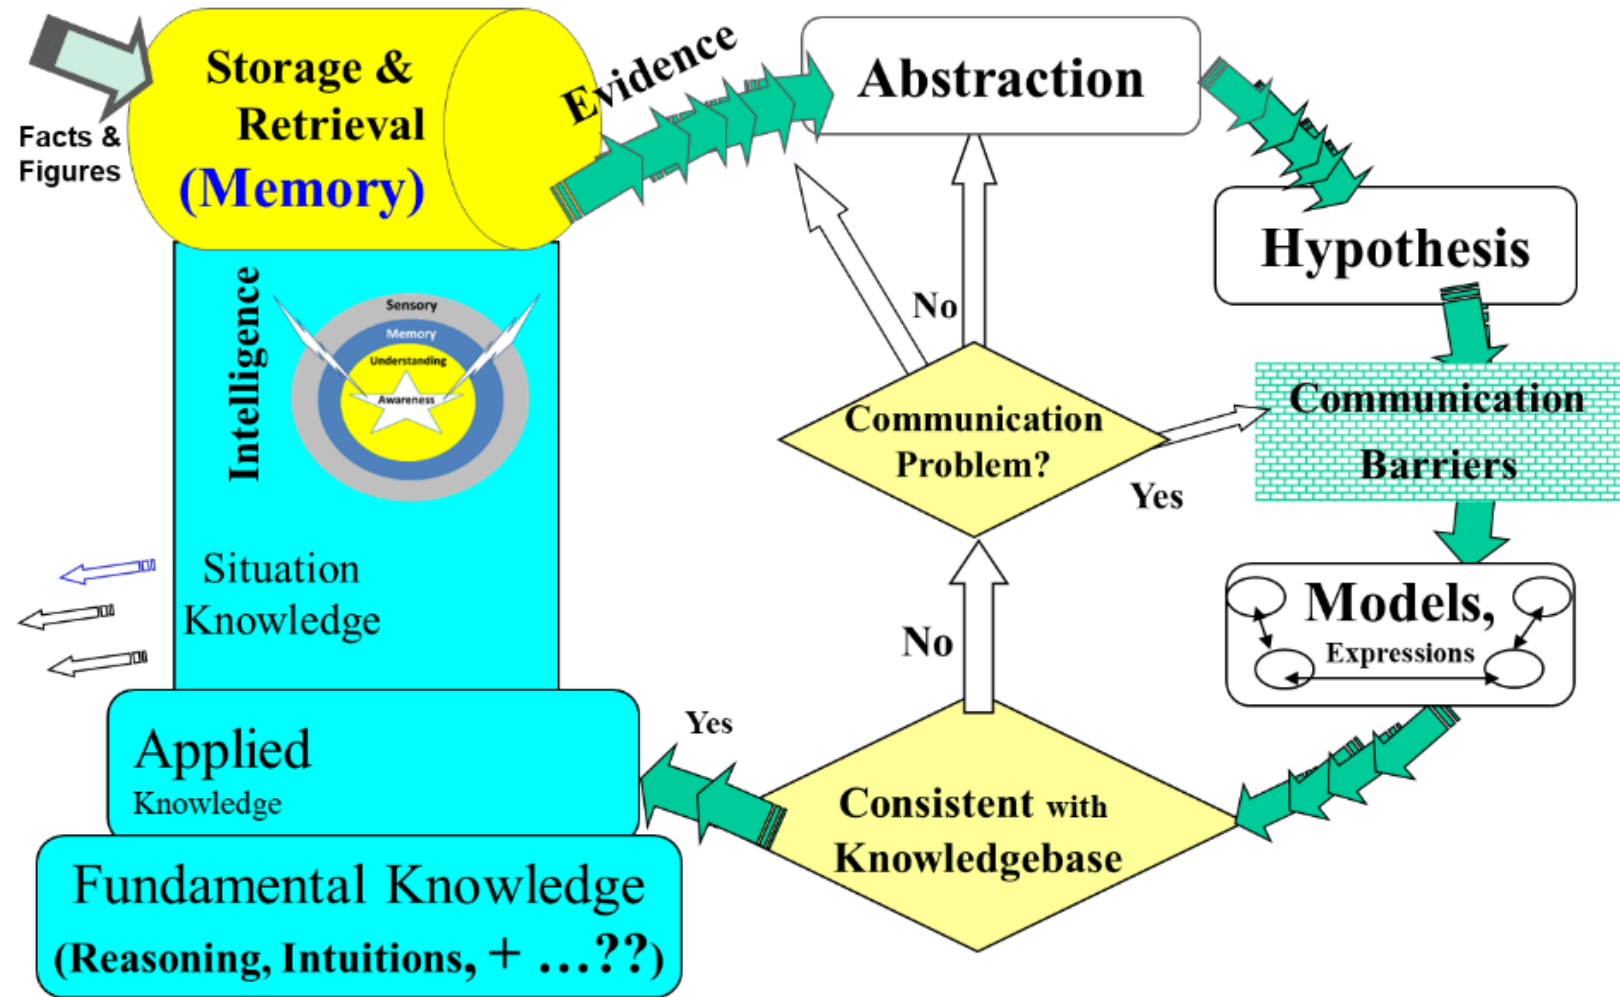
Facts & Figures

Storage & Retrieval (Memory)

Evidence

Abstraction

Hypothesis

Communication Barriers

Models, Expressions

Intelligence

Sensory
Memory
Understanding
Awareness

No

Communication Problem?

Yes

No

Situation Knowledge

Yes

Consistent with Knowledgebase

Applied Knowledge

Fundamental Knowledge (Reasoning, Intuitions, + ...??)